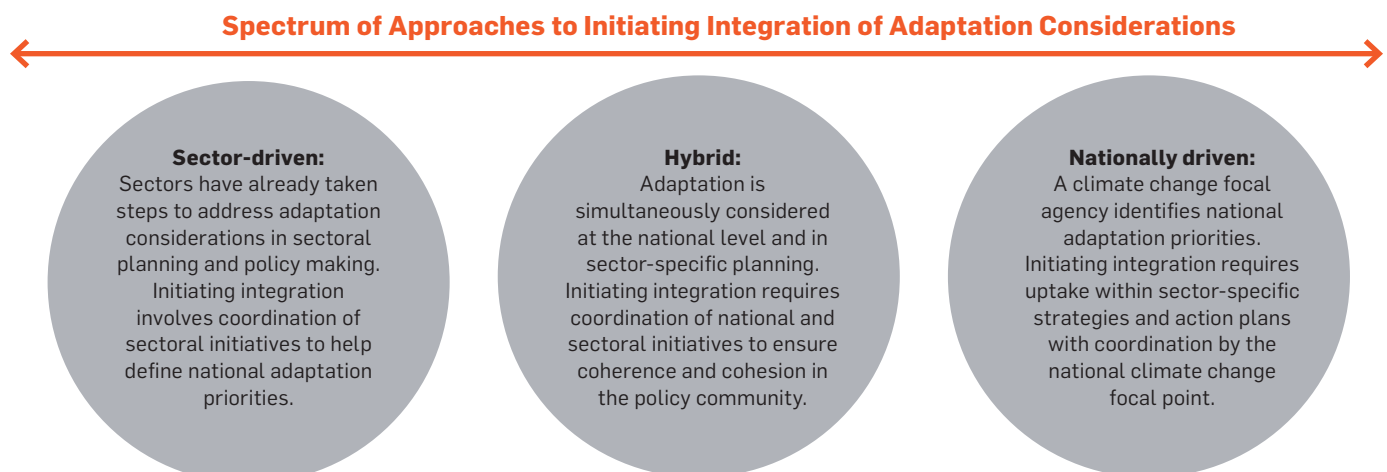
Spectrum of Approaches to Initiating Integration of Adaptation Considerations

Sector-driven:
Sectors have already taken steps to address adaptation considerations in sectoral planning and policy making. Initiating integration involves coordination of sectoral initiatives to help define national adaptation priorities.

Hybrid:
Adaptation is simultaneously considered at the national level and in sector-specific planning. Initiating integration requires coordination of national and sectoral initiatives to ensure coherence and cohesion in the policy community.

Nationally driven:
A climate change focal agency identifies national adaptation priorities. Initiating integration requires uptake within sector-specific strategies and action plans with coordination by the national climate change focal point.